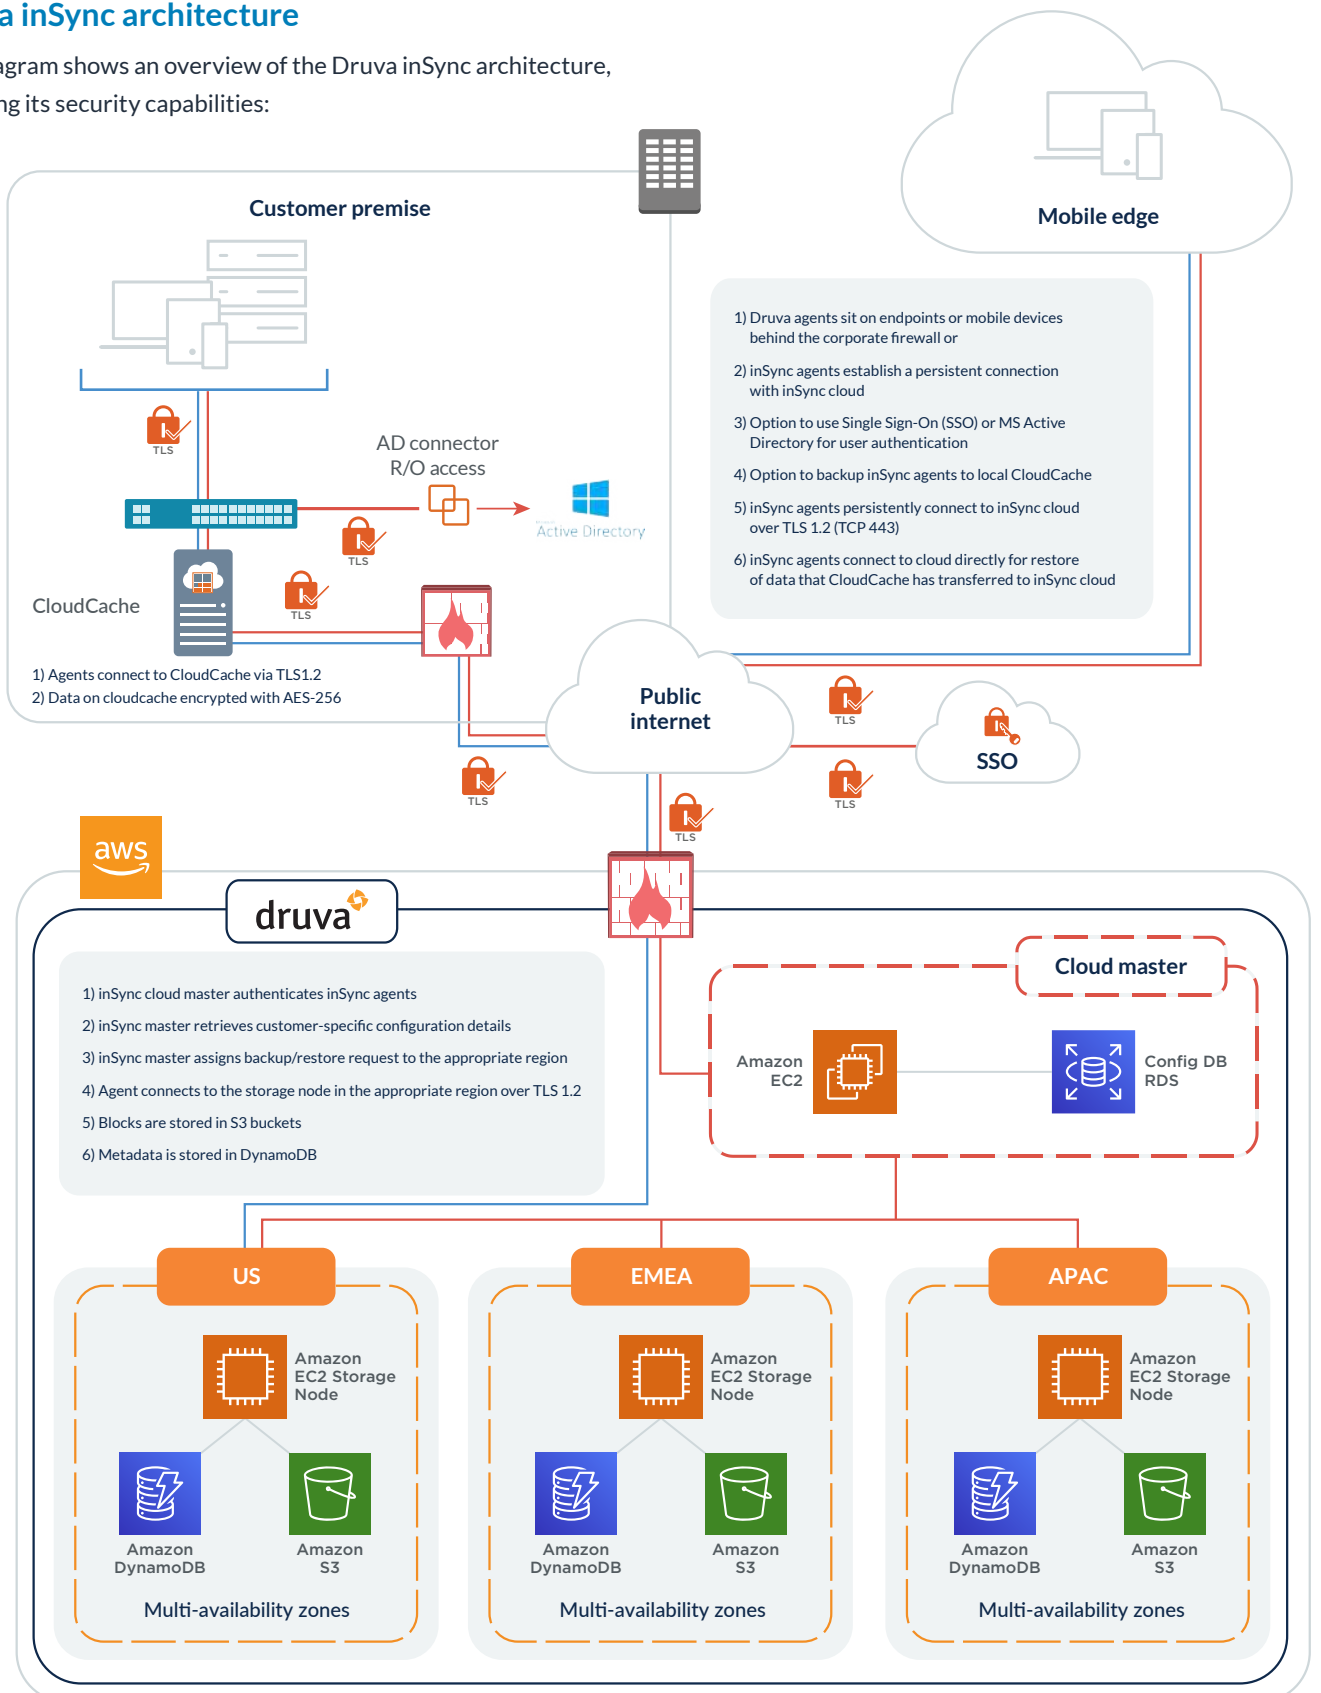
a inSync architecture

agram shows an overview of the Druva inSync architecture, ng its security capabilities:

Customer premise

Mobile edge

1) Druva agents sit on endpoints or mobile devices behind the corporate firewall or

2) inSync agents establish a persistent connection with inSync cloud

3) Option to use Single Sign-On (SSO) or MS Active Directory for user authentication

4) Option to backup inSync agents to local CloudCache

5) inSync agents persistently connect to inSync cloud over TLS 1.2 (TCP 443)

6) inSync agents connect to cloud directly for restore of data that CloudCache has transferred to inSync cloud

TLS

AD connector R/O access

Active Directory

TLS

TLS

CloudCache

1) Agents connect to CloudCache via TLS1.2
2) Data on cloudcache encrypted with AES-256

Public internet

TLS

SSO

TLS

TLS

TLS

aws

druva

1) inSync cloud master authenticates inSync agents

2) inSync master retrieves customer-specific configuration details

3) inSync master assigns backup/restore request to the appropriate region

4) Agent connects to the storage node in the appropriate region over TLS 1.2

5) Blocks are stored in S3 buckets

6) Metadata is stored in DynamoDB

Cloud master

Amazon EC2

Config DB RDS

US

Amazon EC2 Storage Node

Amazon DynamoDB

Amazon S3

Multi-availability zones

EMEA

Amazon EC2 Storage Node

Amazon DynamoDB

Amazon S3

Multi-availability zones

APAC

Amazon EC2 Storage Node

Amazon DynamoDB

Amazon S3

Multi-availability zones